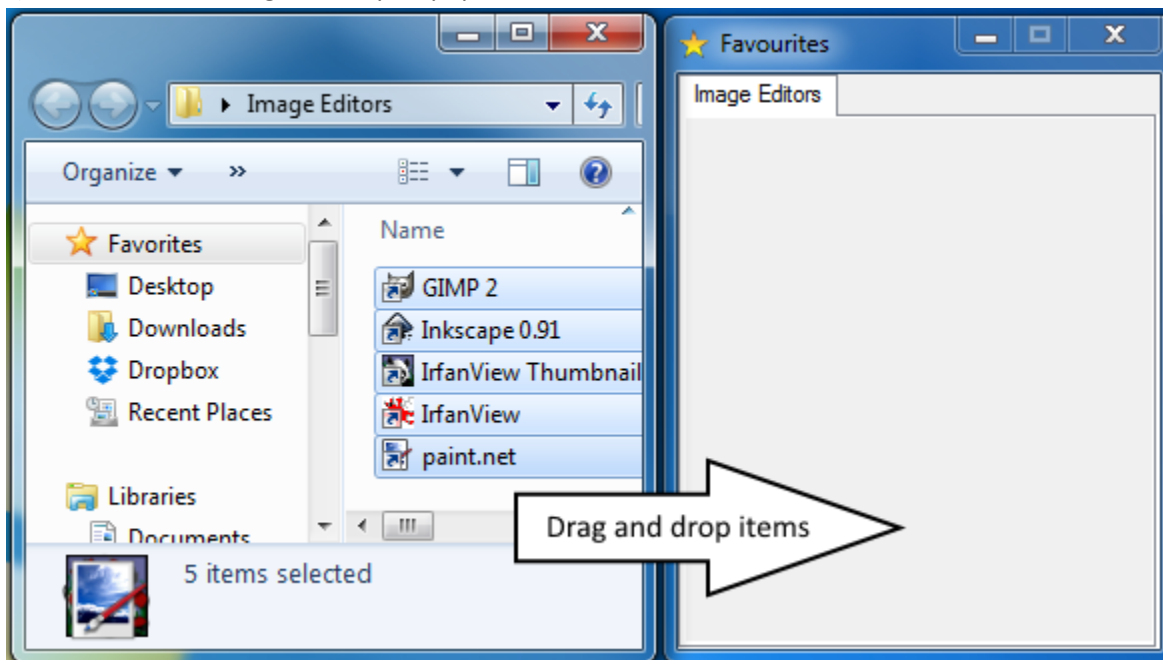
Image Editors

Organize ▾ »

Favorites
Desktop
Downloads
Dropbox
Recent Places

Libraries
Documents

Name
GIMP 2
Inkscape 0.91
IrfanView Thumbnail
IrfanView
paint.net

5 items selected

Favourites
Image Editors

Drag and drop items